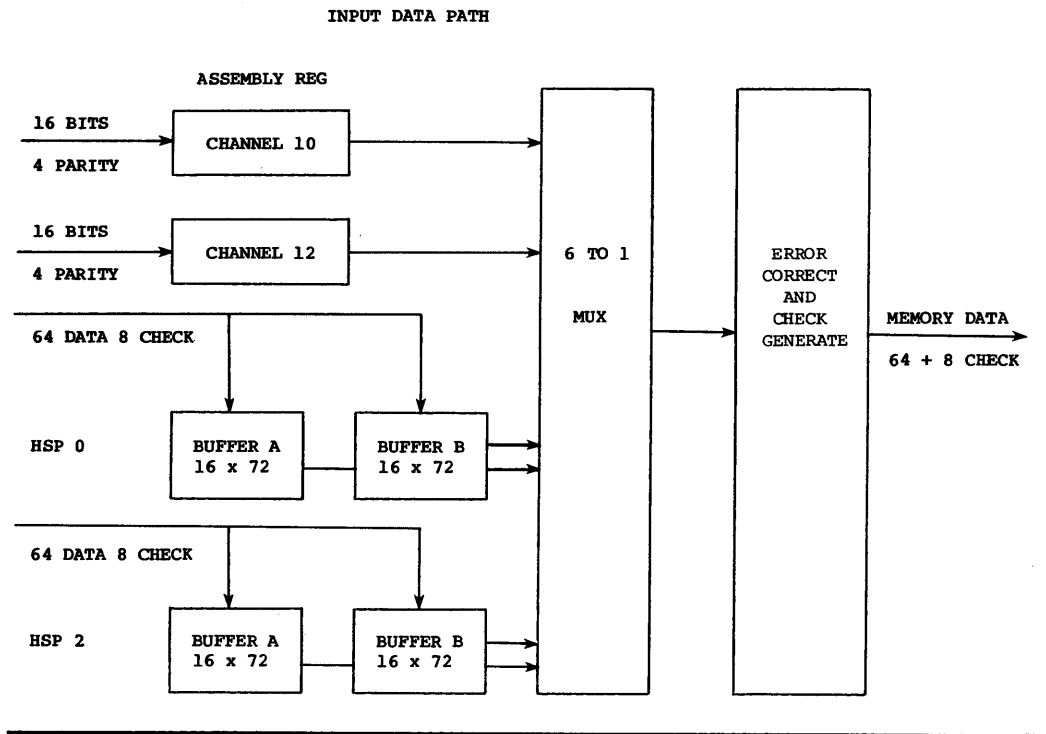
INPUT DATA PATH

ASSEMBLY REG

16 BITS

4 PARITY

CHANNEL 10

16 BITS

4 PARITY

CHANNEL 12

64 DATA 8 CHECK

HSP 0

BUFFER A
16 x 72

BUFFER B
16 x 72

64 DATA 8 CHECK

HSP 2

BUFFER A
16 x 72

BUFFER B
16 x 72

6 TO 1

MUX

ERROR
CORRECT
AND
CHECK
GENERATE

MEMORY DATA

64 + 8 CHECK